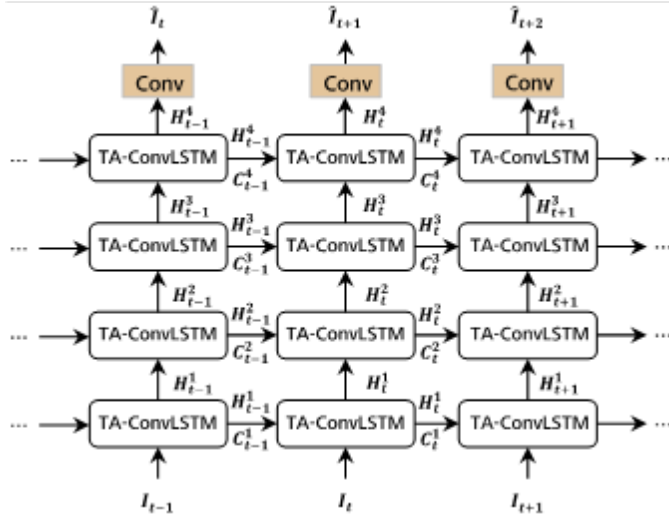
$\hat{I}_t$ $\hat{I}_{t+1}$ $\hat{I}_{t+2}$

Conv Conv Conv

$H_{t-1}^4$ $H_t^4$ $H_{t+1}^4$

··· TA-ConvLSTM $H_{t-1}^4$ $C_{t-1}^4$ TA-ConvLSTM $H_t^4$ $C_t^4$ TA-ConvLSTM ···

$H_{t-1}^3$ $H_t^3$ $H_{t+1}^3$

··· TA-ConvLSTM $H_{t-1}^3$ $C_{t-1}^3$ TA-ConvLSTM $H_t^3$ $C_t^3$ TA-ConvLSTM ···

$H_{t-1}^2$ $H_t^2$ $H_{t+1}^2$

··· TA-ConvLSTM $H_{t-1}^2$ $C_{t-1}^2$ TA-ConvLSTM $H_t^2$ $C_t^2$ TA-ConvLSTM ···

$H_{t-1}^1$ $H_t^1$ $H_{t+1}^1$

··· TA-ConvLSTM $H_{t-1}^1$ $C_{t-1}^1$ TA-ConvLSTM $H_t^1$ $C_t^1$ TA-ConvLSTM ···

$I_{t-1}$ $I_t$ $I_{t+1}$